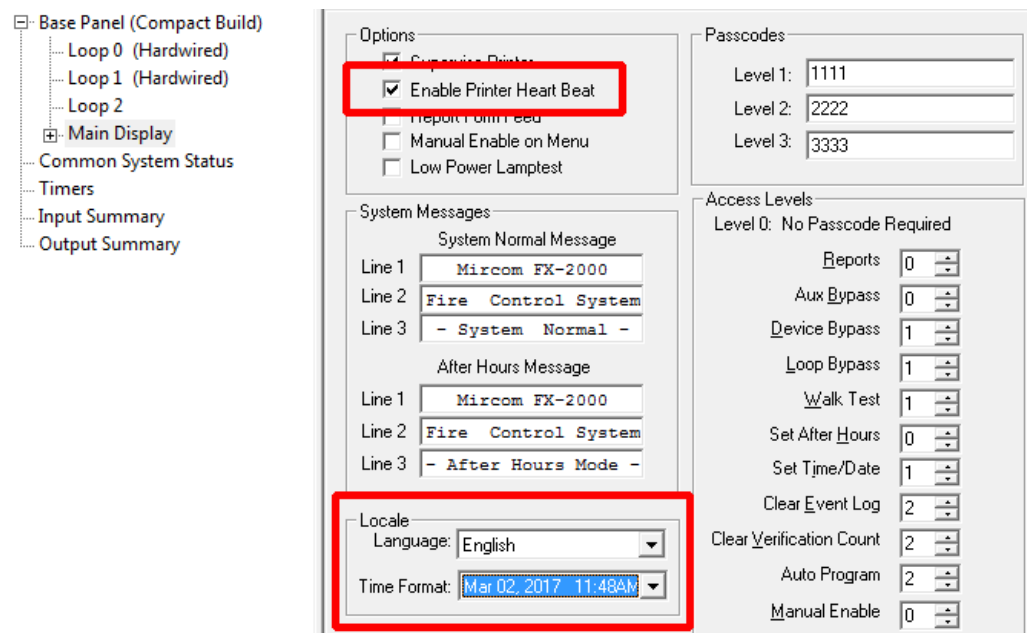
Base Panel (Compact Build)
Loop 0 (Hardwired)
Loop 1 (Hardwired)
Loop 2
Main Display
Common System Status
Timers
Input Summary
Output Summary

Options
Supervise Printer
☑ Enable Printer Heart Beat
Report Form Feed
☐ Manual Enable on Menu
☐ Low Power Lamptest

System Messages
System Normal Message
Line 1 Mircom FX-2000
Line 2 Fire Control System
Line 3 - System Normal -
After Hours Message
Line 1 Mircom FX-2000
Line 2 Fire Control System
Line 3 - After Hours Mode -

Locale
Language: English
Time Format: Mar 02, 2017 11:48AM

Passcodes
Level 1: 1111
Level 2: 2222
Level 3: 3333

Access Levels
Level 0: No Passcode Required
Reports 0
Aux Bypass 0
Device Bypass 1
Loop Bypass 1
Walk Test 1
Set After Hours 0
Set Time/Date 1
Clear Event Log 2
Clear Verification Count 2
Auto Program 2
Manual Enable 0